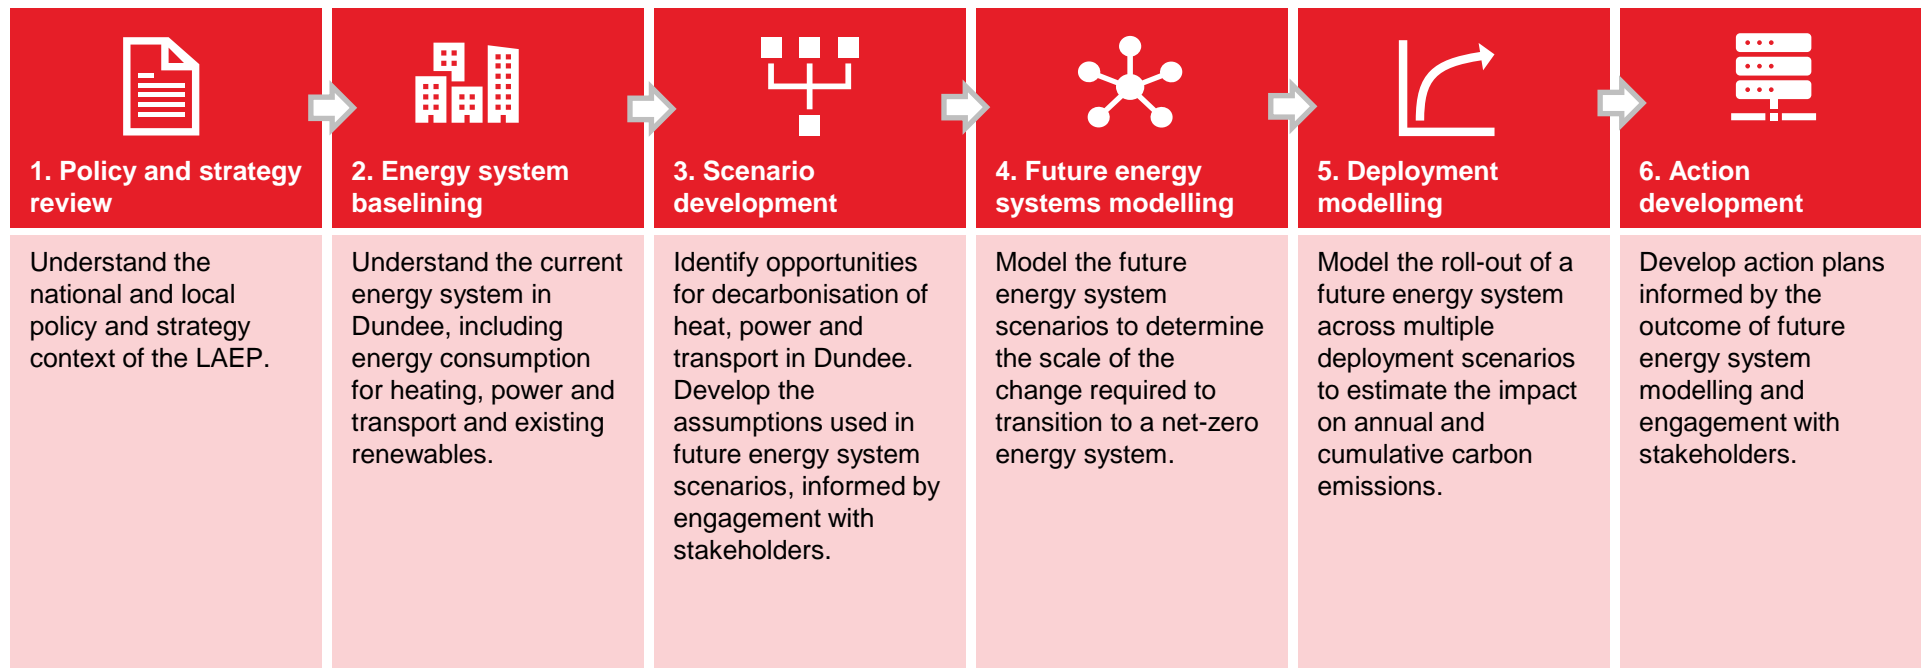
1. Policy and strategy review

Understand the national and local policy and strategy context of the LAEP.

2. Energy system baselining

Understand the current energy system in Dundee, including energy consumption for heating, power and transport and existing renewables.

3. Scenario development

Identify opportunities for decarbonisation of heat, power and transport in Dundee. Develop the assumptions used in future energy system scenarios, informed by engagement with stakeholders.

4. Future energy systems modelling

Model the future energy system scenarios to determine the scale of the change required to transition to a net-zero energy system.

5. Deployment modelling

Model the roll-out of a future energy system across multiple deployment scenarios to estimate the impact on annual and cumulative carbon emissions.

6. Action development

Develop action plans informed by the outcome of future energy system modelling and engagement with stakeholders.